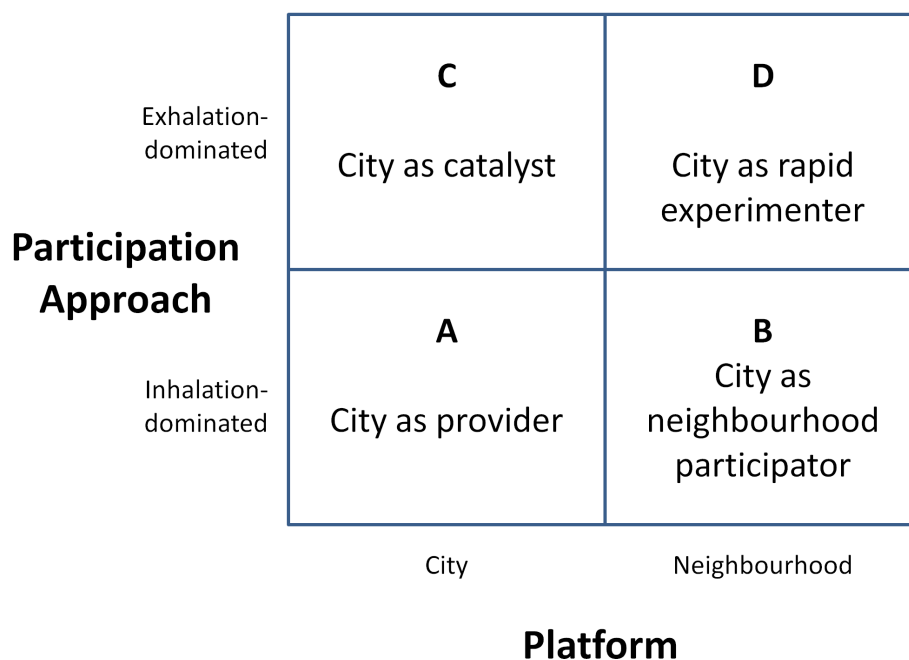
Participation Approach

Exhalation-dominated

| C<br>City as catalyst | D<br>City as rapid experimenter |
|---|---|
| A<br>City as provider | B<br>City as neighbourhood participator |

Inhalation-dominated

City

Neighbourhood

Platform